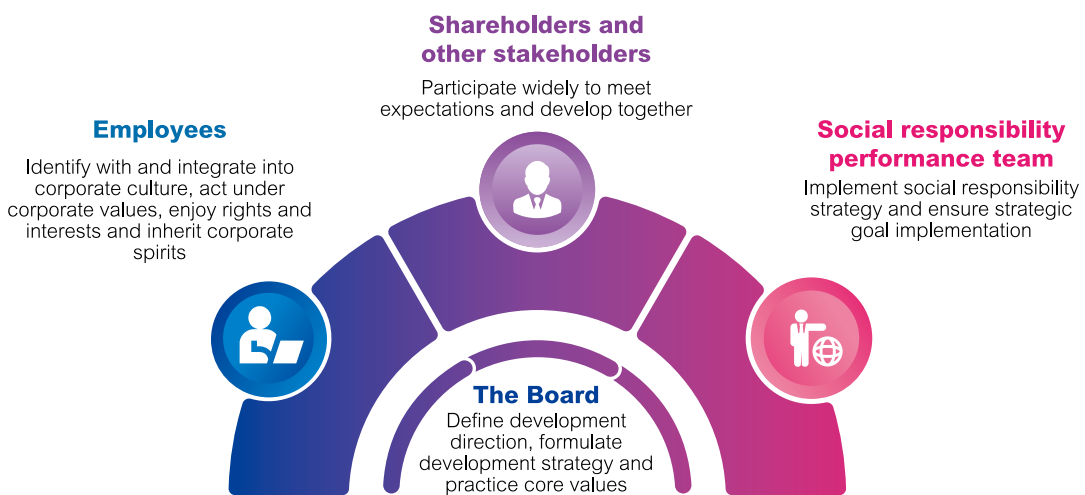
Shareholders and other stakeholders

Participate widely to meet expectations and develop together

Employees

Identify with and integrate into corporate culture, act under corporate values, enjoy rights and interests and inherit corporate spirits

Social responsibility performance team

Implement social responsibility strategy and ensure strategic goal implementation

The Board

Define development direction, formulate development strategy and practice core values